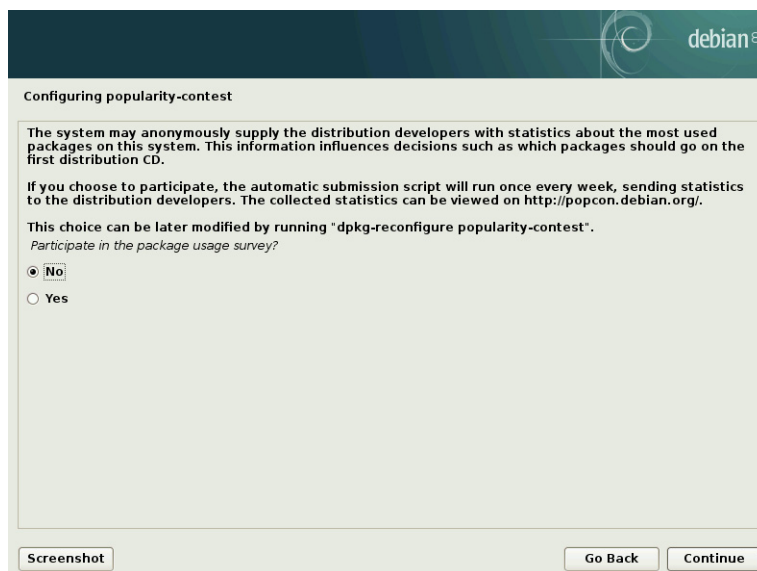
debian

Configuring popularity-contest

The system may anonymously supply the distribution developers with statistics about the most used packages on this system. This information influences decisions such as which packages should go on the first distribution CD.

If you choose to participate, the automatic submission script will run once every week, sending statistics to the distribution developers. The collected statistics can be viewed on http://popcon.debian.org/.

This choice can be later modified by running "dpkg-reconfigure popularity-contest".

Participate in the package usage survey?

No

Yes

Screenshot

Go Back

Continue